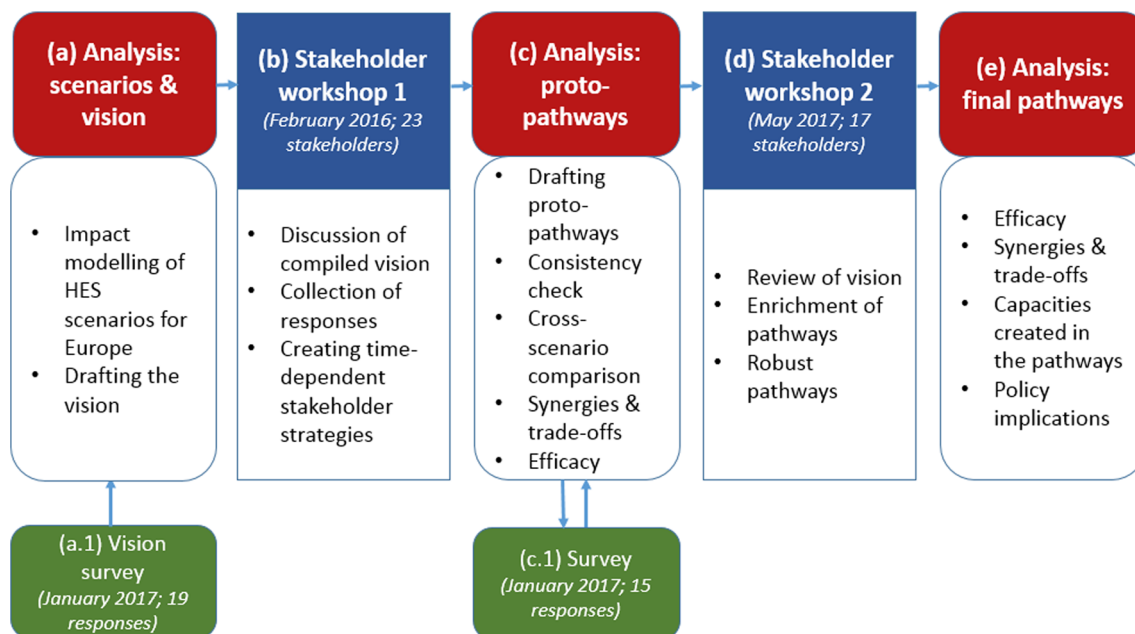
(a) Analysis: scenarios & vision

• Impact modelling of HES scenarios for Europe
• Drafting the vision

(a.1) Vision survey
(January 2017; 19 responses)

(b) Stakeholder workshop 1
(February 2016; 23 stakeholders)

• Discussion of compiled vision
• Collection of responses
• Creating time-dependent stakeholder strategies

(c) Analysis: proto-pathways

• Drafting proto-pathways
• Consistency check
• Cross-scenario comparison
• Synergies & trade-offs
• Efficacy

(c.1) Survey
(January 2017; 15 responses)

(d) Stakeholder workshop 2
(May 2017; 17 stakeholders)

• Review of vision
• Enrichment of pathways
• Robust pathways

(e) Analysis: final pathways

• Efficacy
• Synergies & trade-offs
• Capacities created in the pathways
• Policy implications